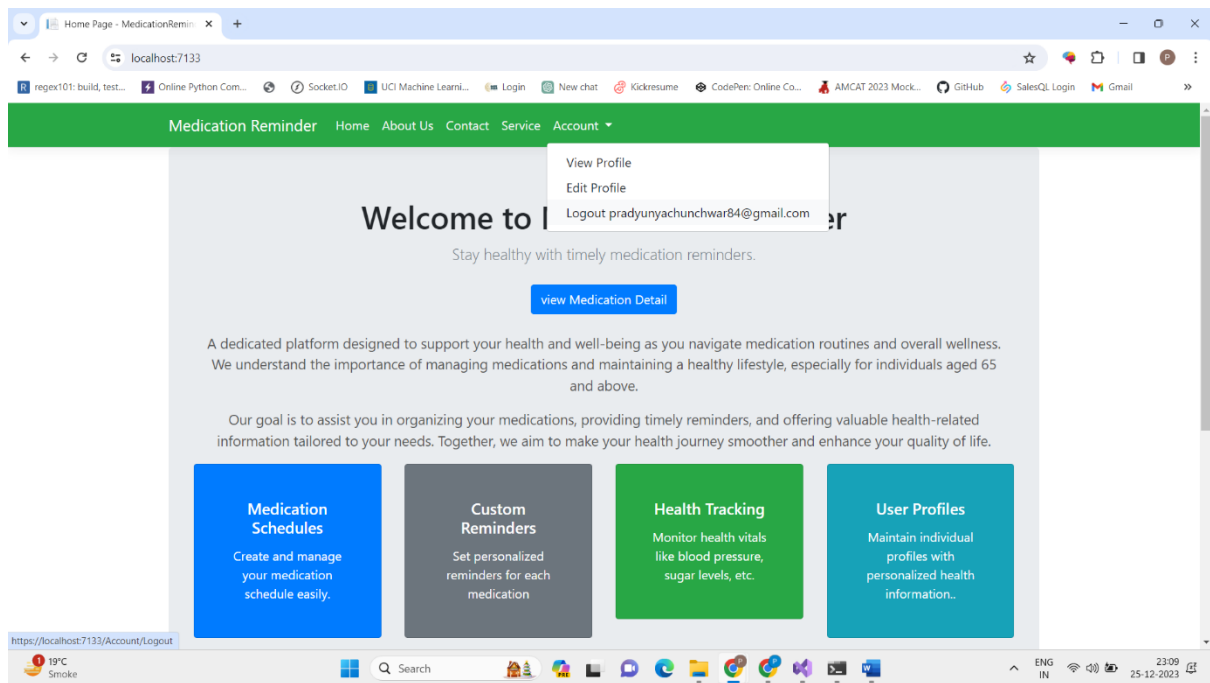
Home Page - MedicationRemin ×
+
localhost:7133
regex101: build, test... Online Python Com... Socket.IO UCI Machine Learni... Login New chat Kickresume CodePen: Online Co... AMCAT 2023 Mock... GitHub SalesQL Login Gmail
Medication Reminder Home About Us Contact Service Account
View Profile
Edit Profile
Logout pradyunyachunchwar84@gmail.com
Welcome to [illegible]er
Stay healthy with timely medication reminders.
view Medication Detail
A dedicated platform designed to support your health and well-being as you navigate medication routines and overall wellness. We understand the importance of managing medications and maintaining a healthy lifestyle, especially for individuals aged 65 and above.

Our goal is to assist you in organizing your medications, providing timely reminders, and offering valuable health-related information tailored to your needs. Together, we aim to make your health journey smoother and enhance your quality of life.

Medication Schedules
Create and manage your medication schedule easily.

Custom Reminders
Set personalized reminders for each medication

Health Tracking
Monitor health vitals like blood pressure, sugar levels, etc.

User Profiles
Maintain individual profiles with personalized health information..

https://localhost:7133/Account/Logout
19°C Smoke
Search
ENG IN
23:09 25-12-2023